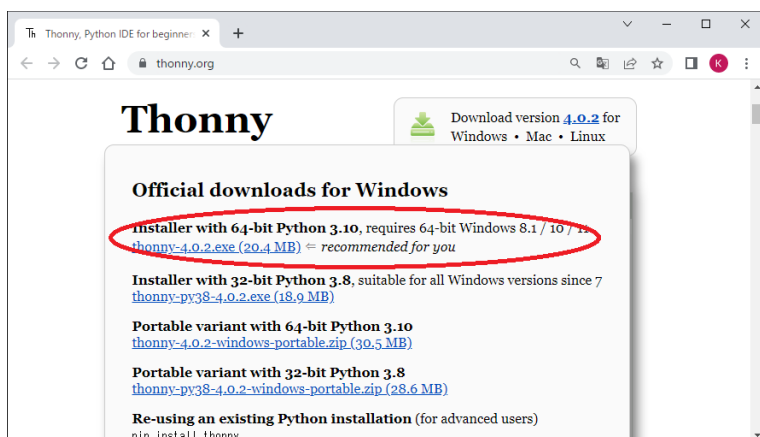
Th Thonny, Python IDE for beginner ×

+

thonny.org

K

Thonny

Download version 4.0.2 for Windows • Mac • Linux

Official downloads for Windows

Installer with 64-bit Python 3.10, requires 64-bit Windows 8.1 / 10 / 11
thonny-4.0.2.exe (20.4 MB) ⇐ recommended for you

Installer with 32-bit Python 3.8, suitable for all Windows versions since 7
thonny-py38-4.0.2.exe (18.9 MB)

Portable variant with 64-bit Python 3.10
thonny-4.0.2-windows-portable.zip (30.5 MB)

Portable variant with 32-bit Python 3.8
thonny-py38-4.0.2-windows-portable.zip (28.6 MB)

Re-using an existing Python installation (for advanced users)
pip install thonny